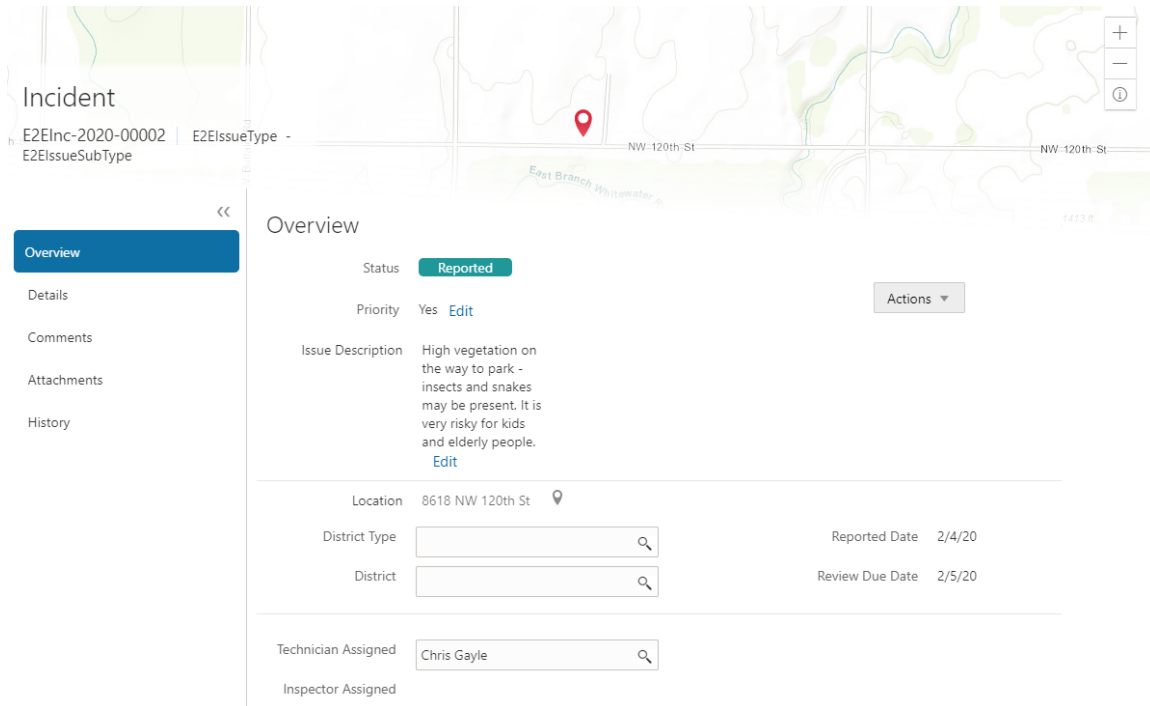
Incident

E2EInc-2020-00002 | E2EIssueType - E2EIssueSubType

NW 120th St

NW 120th St

East Branch Whitewater R

+

—

ⓘ

‹‹

Overview

Details

Comments

Attachments

History

Overview

Status Reported

Priority Yes Edit

Actions ▼

Issue Description High vegetation on the way to park - insects and snakes may be present. It is very risky for kids and elderly people. Edit

Location 8618 NW 120th St

District Type

Reported Date 2/4/20

District

Review Due Date 2/5/20

Technician Assigned Chris Gayle

Inspector Assigned